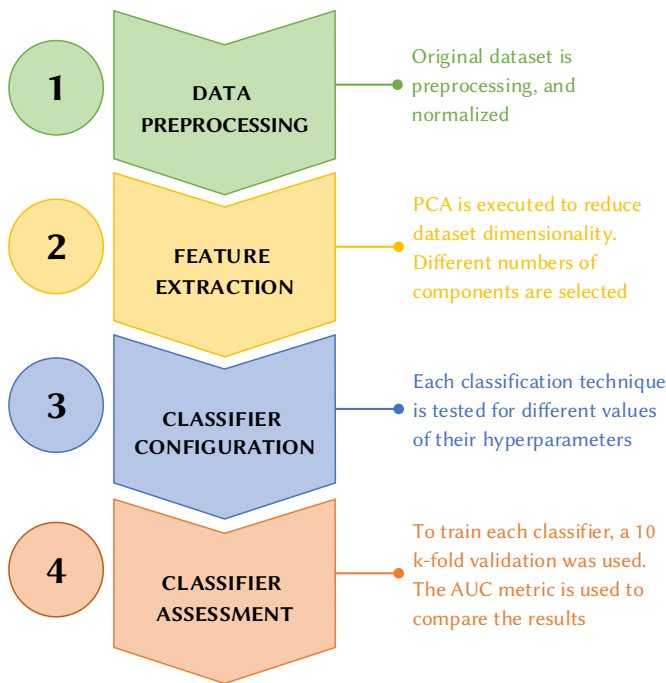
1

DATA PREPROCESSING

Original dataset is preprocessing, and normalized

2

FEATURE EXTRACTION

PCA is executed to reduce dataset dimensionality. Different numbers of components are selected

3

CLASSIFIER CONFIGURATION

Each classification technique is tested for different values of their hyperparameters

4

CLASSIFIER ASSESSMENT

To train each classifier, a 10 k-fold validation was used. The AUC metric is used to compare the results